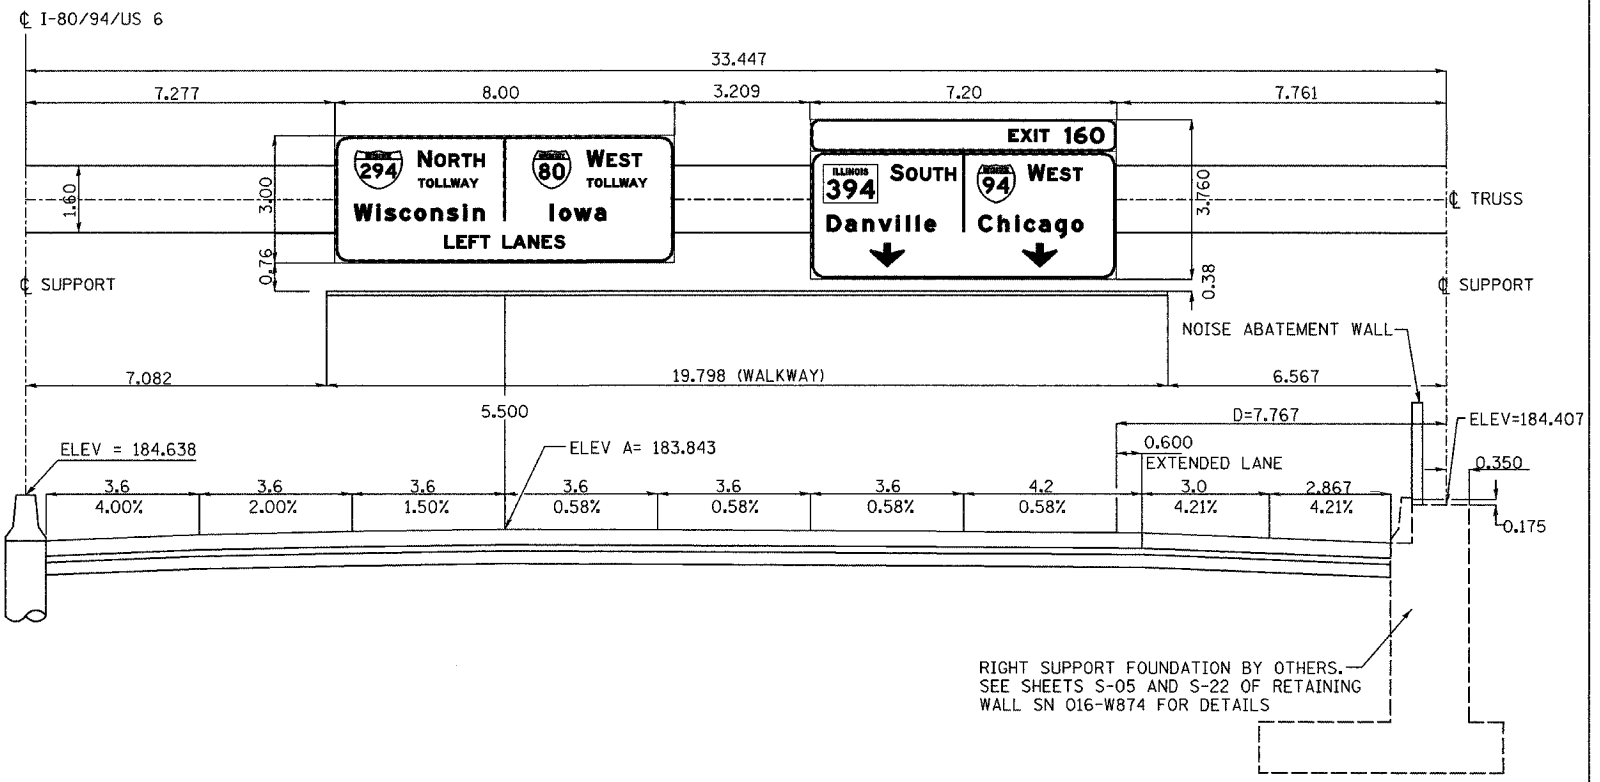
℄ I-80/94/US 6

33.447

7.277

8.00

3.209

7.20

7.761

294 NORTH TOLLWAY

80 WEST TOLLWAY

Wisconsin

Iowa

LEFT LANES

EXIT 160

ILLINOIS 394 SOUTH

94 WEST

Danville

Chicago

1.60

3.00

0.76

3.760

0.38

℄ TRUSS

℄ SUPPORT

℄ SUPPORT

NOISE ABATEMENT WALL

7.082

19.798 (WALKWAY)

6.567

5.500

D=7.767

ELEV=184.407

ELEV = 184.638

ELEV A= 183.843

0.600

EXTENDED LANE

0.350

| 3.6 | 3.6 | 3.6 | 3.6 | 3.6 | 3.6 | 4.2 | 3.0 | 2.867 |
|---|---|---|---|---|---|---|---|---|
| 4.00% | 2.00% | 1.50% | 0.58% | 0.58% | 0.58% | 0.58% | 4.21% | 4.21% |

0.175

RIGHT SUPPORT FOUNDATION BY OTHERS. SEE SHEETS S-05 AND S-22 OF RETAINING WALL SN 016-W874 FOR DETAILS